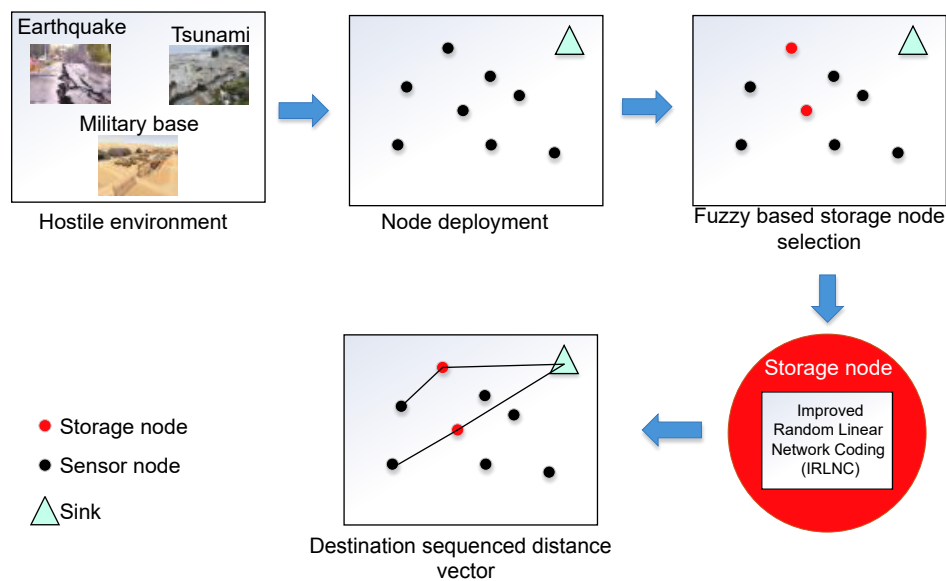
Earthquake
Tsunami
Military base
Hostile environment

Node deployment

Fuzzy based storage node selection

Storage node
Improved Random Linear Network Coding (IRLNC)

Destination sequenced distance vector

Storage node
Sensor node
Sink